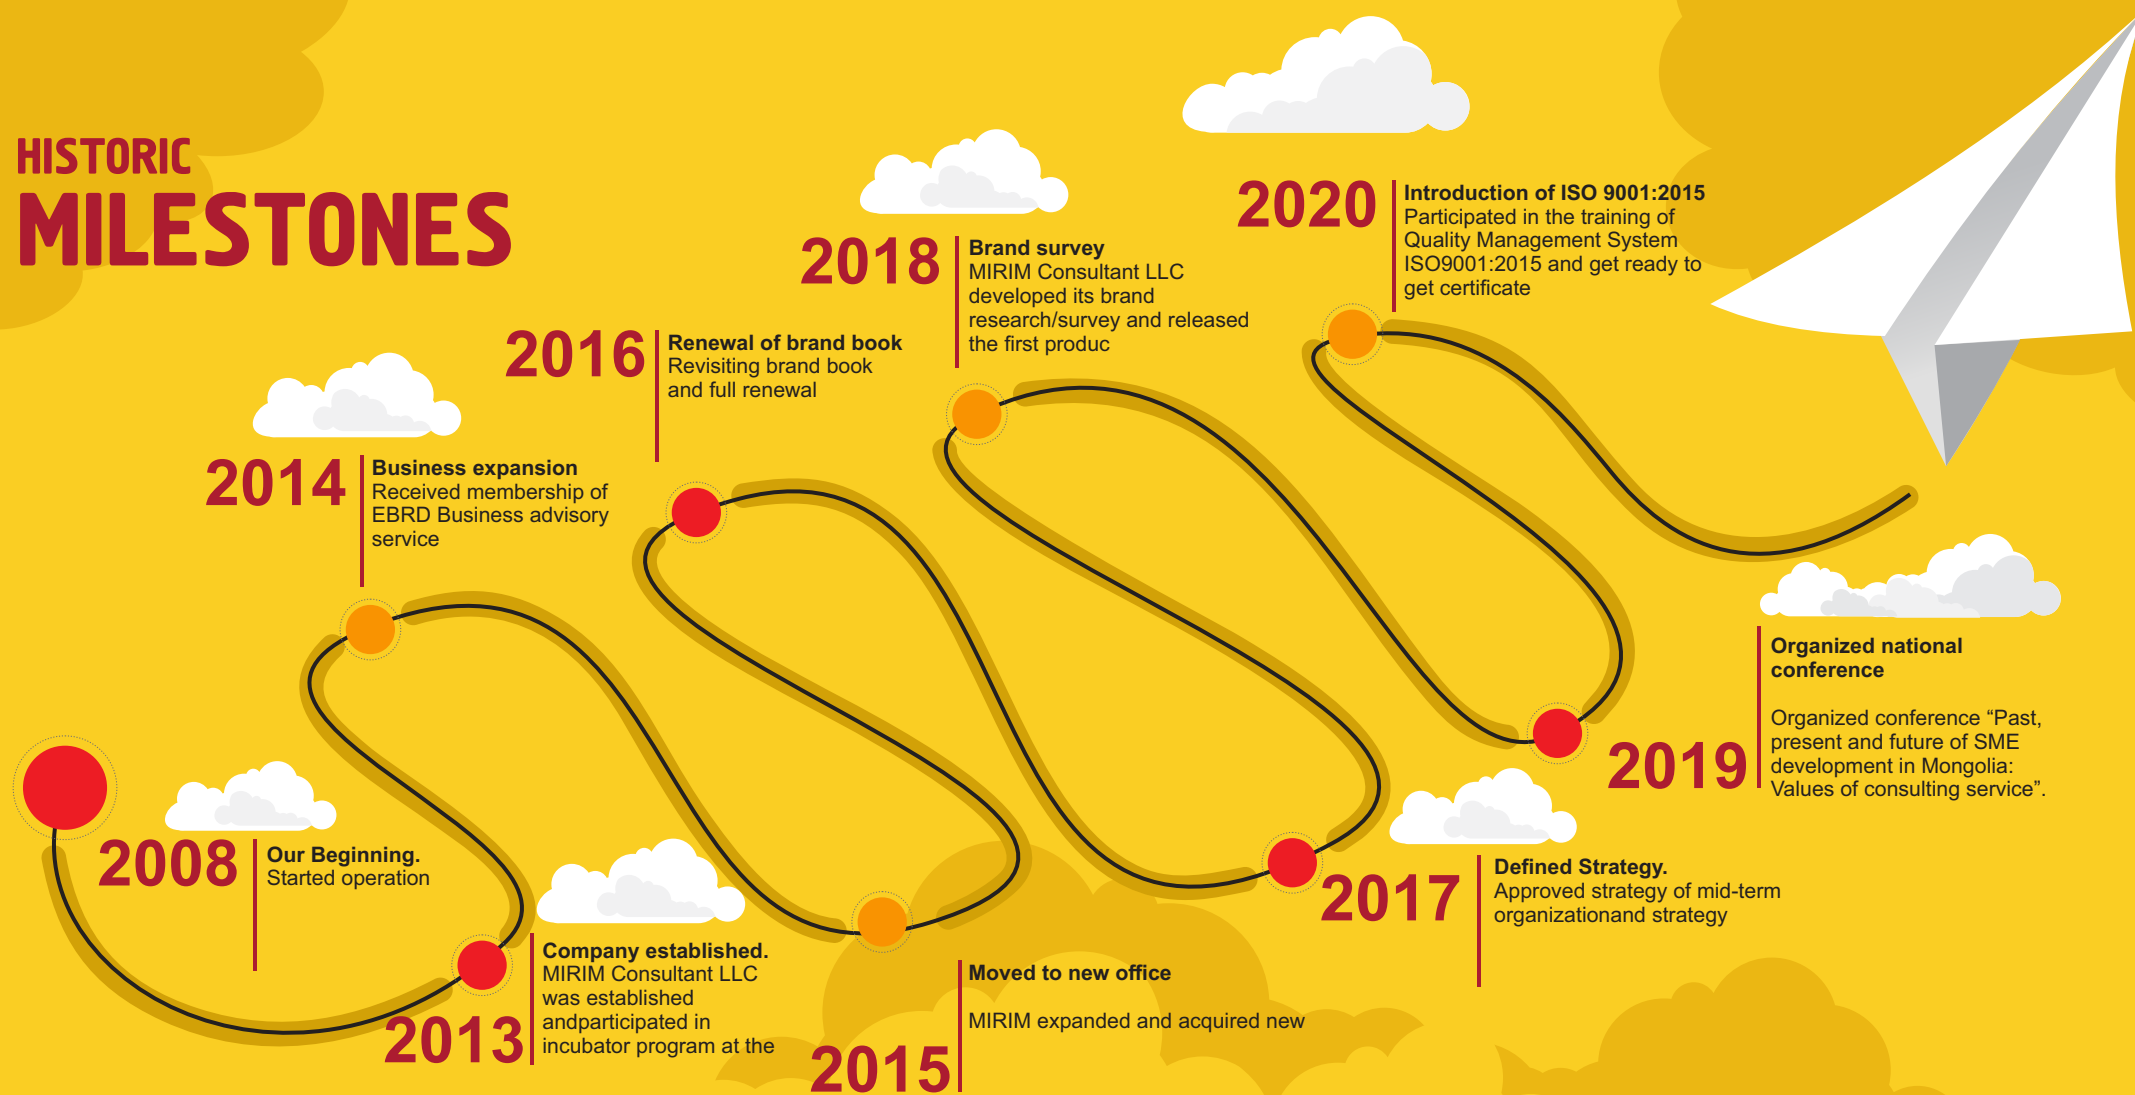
HISTORIC
MILESTONES

2008
Our Beginning.
Started operation

2013
Company established.
MIRIM Consultant LLC was established andparticipated in incubator program at the

2014
Business expansion
Received membership of EBRD Business advisory service

2015
Moved to new office

MIRIM expanded and acquired new

2016
Renewal of brand book
Revisiting brand book and full renewal

2017
Defined Strategy.
Approved strategy of mid-term organizationand strategy

2018
Brand survey
MIRIM Consultant LLC developed its brand research/survey and released the first produc

2019
Organized national conference

Organized conference "Past, present and future of SME development in Mongolia: Values of consulting service".

2020
Introduction of ISO 9001:2015
Participated in the training of Quality Management System ISO9001:2015 and get ready to get certificate